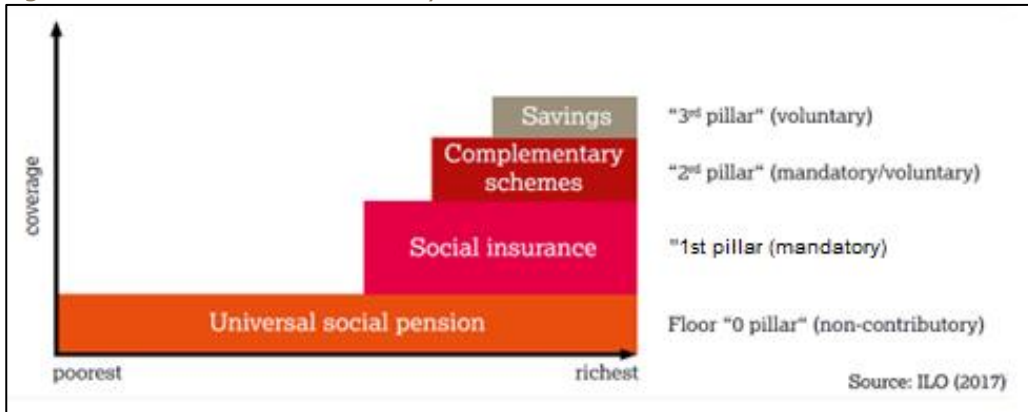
coverage

Savings
Complementary schemes
Social insurance
Universal social pension

poorest
richest

"3rd pillar" (voluntary)
"2nd pillar" (mandatory/voluntary)
"1st pillar (mandatory)
Floor "0 pillar" (non-contributory)

Source: ILO (2017)